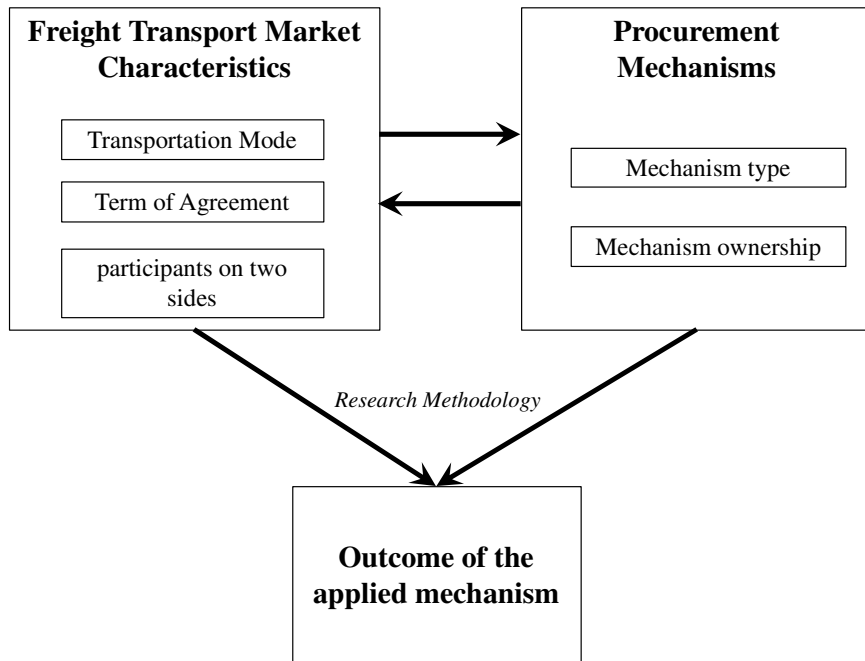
Freight Transport Market Characteristics

Transportation Mode

Term of Agreement

participants on two sides

Procurement Mechanisms

Mechanism type

Mechanism ownership

Research Methodology

Outcome of the applied mechanism